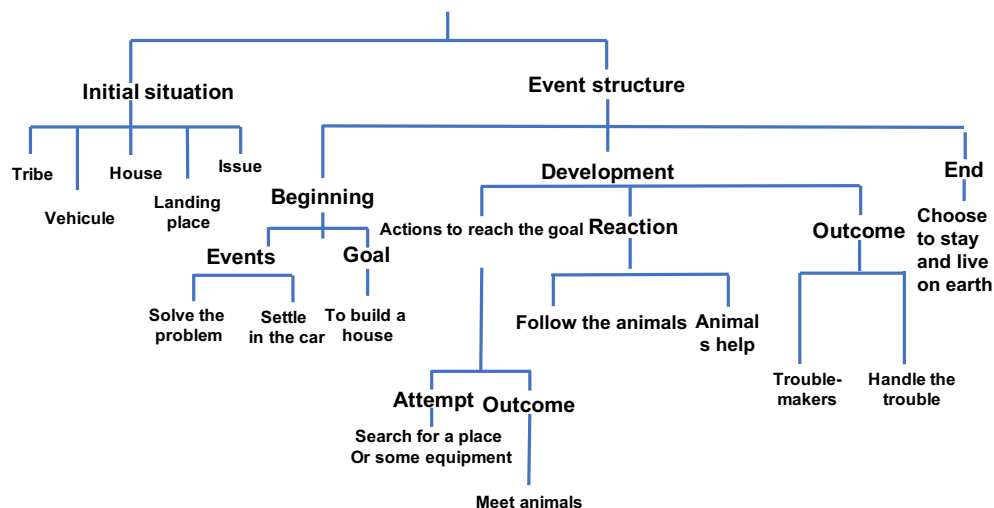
Initial situation

Tribe

Vehicule

House

Landing place

Issue

Event structure

Beginning

Events

Solve the problem

Settle in the car

Goal

To build a house

Development

Actions to reach the goal

Attempt

Search for a place Or some equipment

Outcome

Meet animals

Reaction

Follow the animals

Animal s help

Outcome

Trouble-makers

Handle the trouble

End

Choose to stay and live on earth